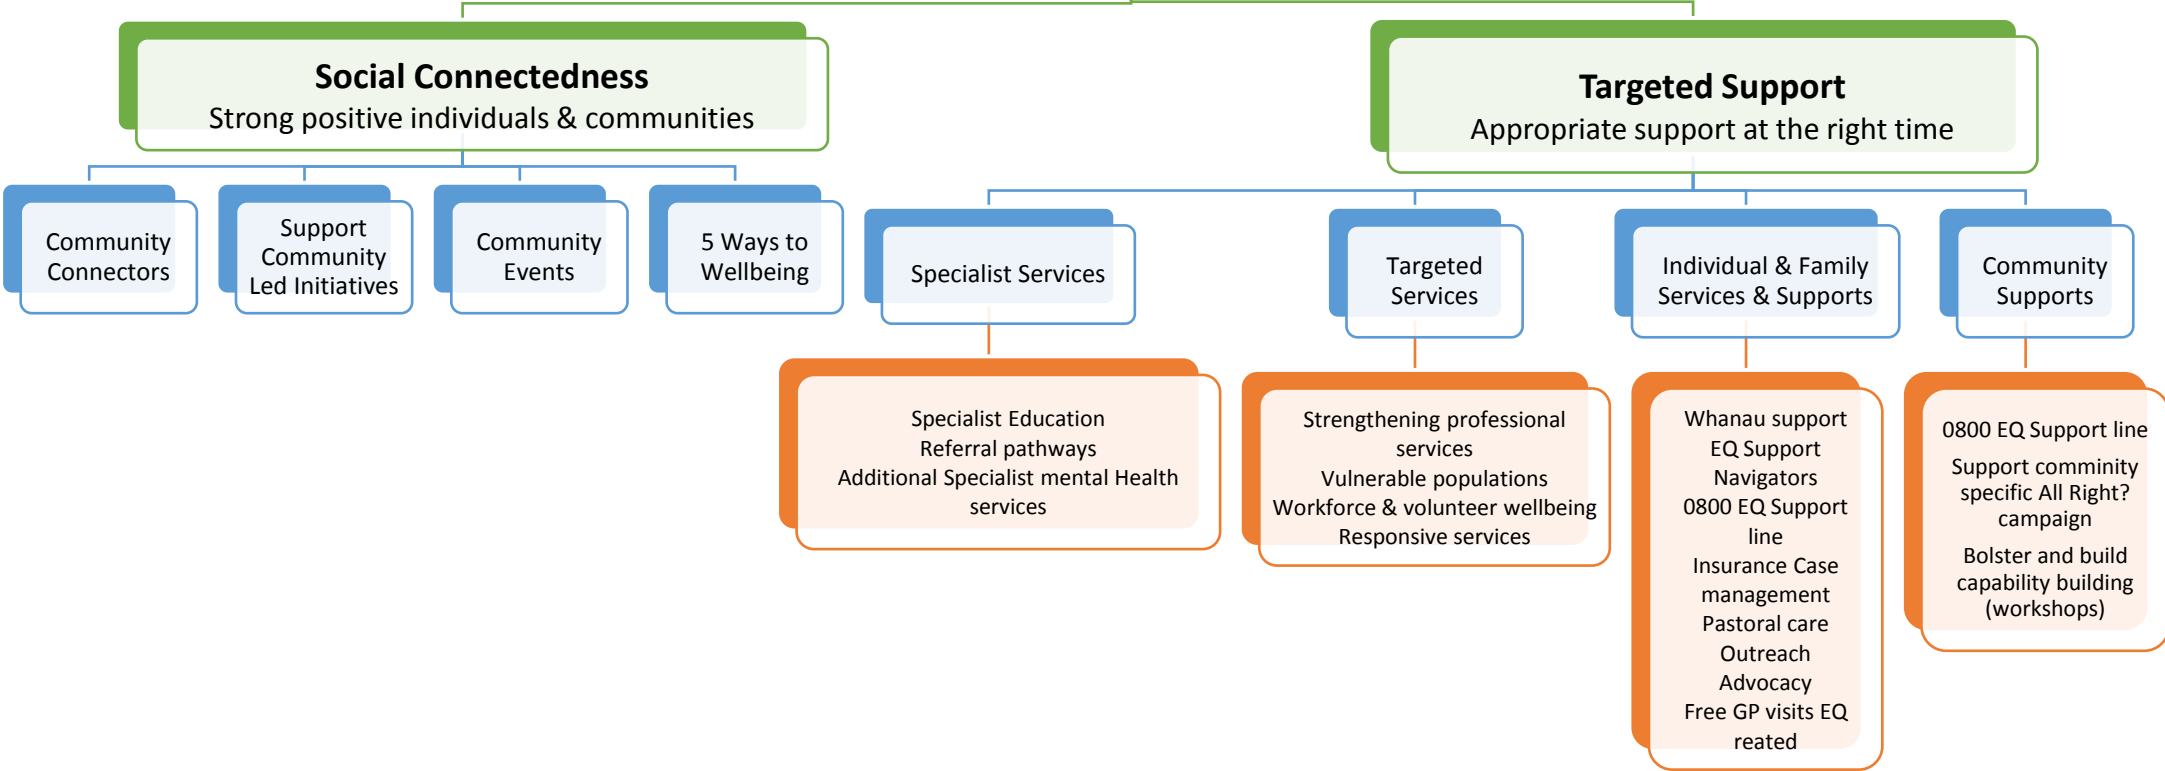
Social Connectedness
Strong positive individuals & communities

Community Connectors

Support Community Led Initiatives

Community Events

5 Ways to Wellbeing

Targeted Support
Appropriate support at the right time

Specialist Services

Specialist Education
Referral pathways
Additional Specialist mental Health services

Targeted Services

Strengthening professional services
Vulnerable populations
Workforce & volunteer wellbeing
Responsive services

Individual & Family Services & Supports

Whanau support
EQ Support Navigators
0800 EQ Support line
Insurance Case management
Pastoral care
Outreach
Advocacy
Free GP visits EQ reated

Community Supports

0800 EQ Support line
Support comminity specific All Right? campaign
Bolster and build capability building (workshops)